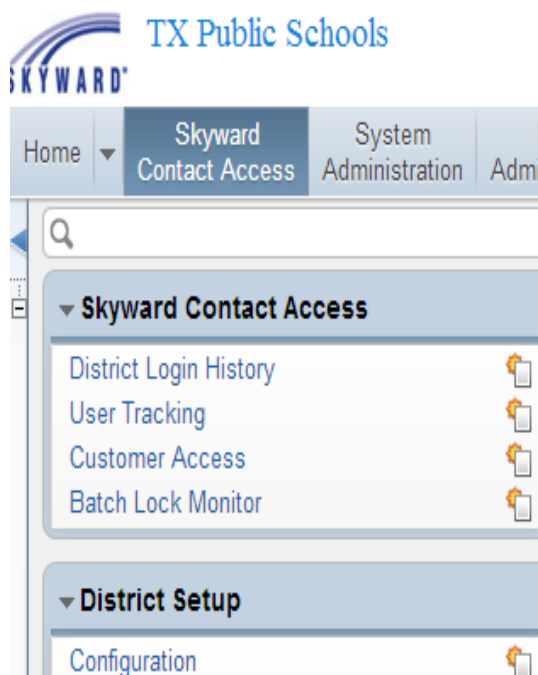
SKYWARD
TX Public Schools

Home
Skyward Contact Access
System Administration
Adm

Skyward Contact Access
District Login History
User Tracking
Customer Access
Batch Lock Monitor

District Setup
Configuration